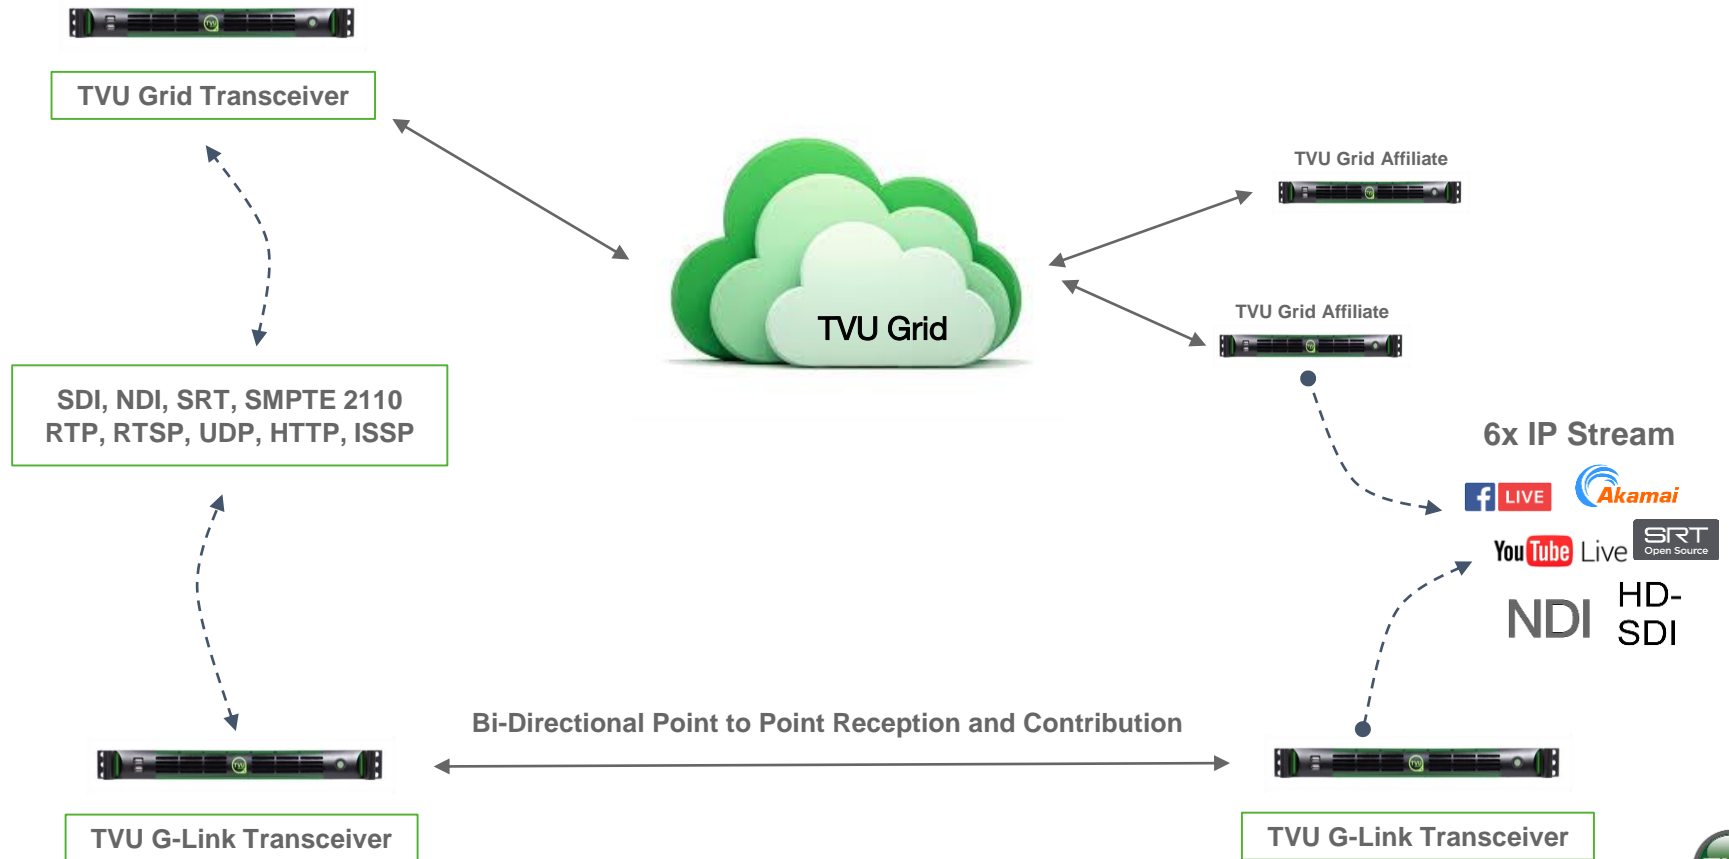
TVU Grid Transceiver

TVU Grid

TVU Grid Affiliate

TVU Grid Affiliate

SDI, NDI, SRT, SMPTE 2110
RTP, RTSP, UDP, HTTP, ISSP

6x IP Stream

LIVE

Akamai

YouTube Live

SRT
Open Source

NDI

HD-SDI

Bi-Directional Point to Point Reception and Contribution

TVU G-Link Transceiver

TVU G-Link Transceiver